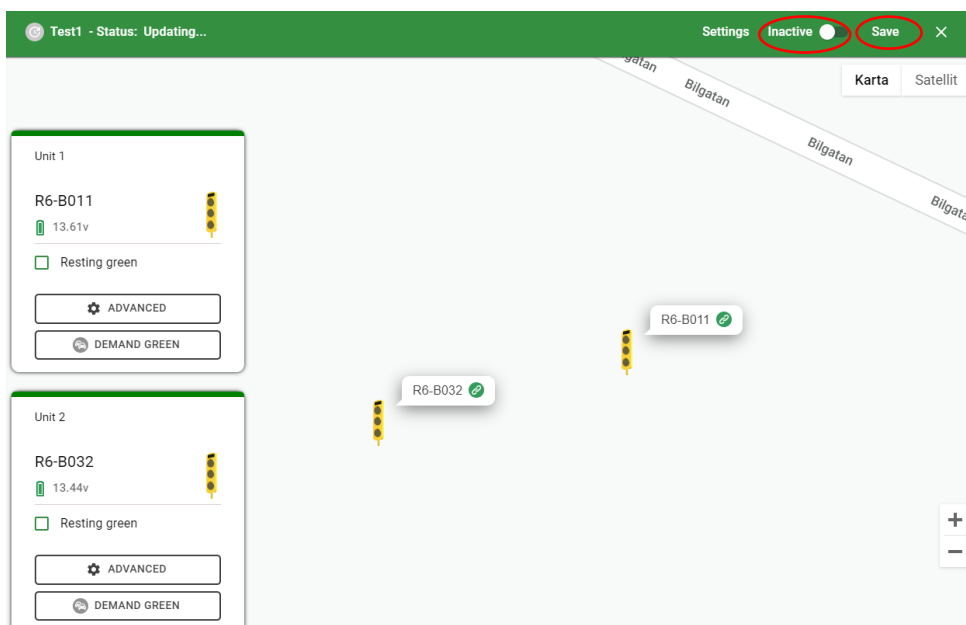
Test1 - Status: Updating...

Settings Inactive Save ×

Karta Satellit

Bilgatan

Bilgatan

Bilgatan

Bilgata

Unit 1

R6-B011

13.61v

Resting green

ADVANCED

DEMAND GREEN

Unit 2

R6-B032

13.44v

Resting green

ADVANCED

DEMAND GREEN

R6-B011

R6-B032

+

−